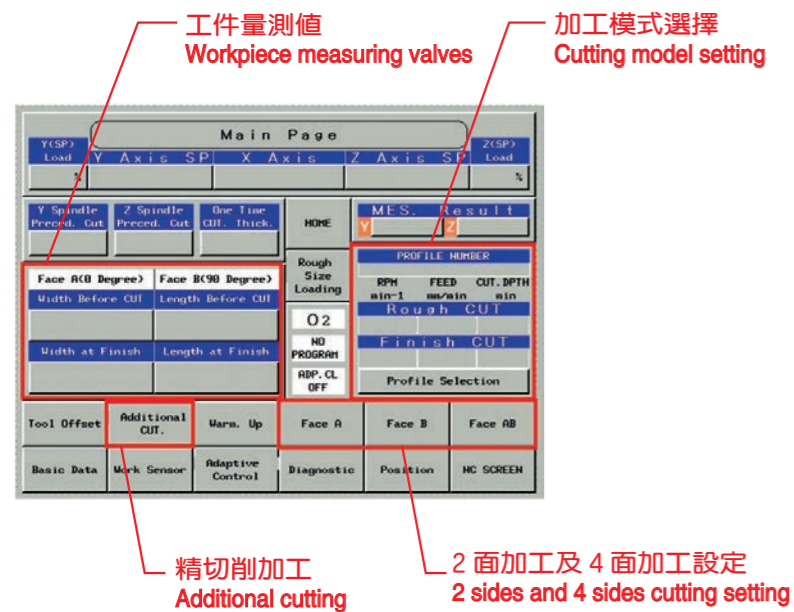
工件量測値
Workpiece measuring valves

加工模式選擇
Cutting model setting

Main Page

Y(SP) Load

%

Y Axis SP

X Axis

Z Axis SP

Z(SP) Load

%

Y Spindle Preced. Cut

Z Spindle Preced. Cut

One Time CUT. Thick.

HOME

MES. Result

Y

Z

Face A(0 Degree)

Face B(90 Degree)

Width Before CUT

Length Before CUT

Width at Finish

Length at Finish

Rough Size Loading

O2

NO PROGRAM

ADP. CL OFF

PROFILE NUMBER

RPM min-1

FEED mm/min

CUT. DPTH mm

Rough CUT

Finish CUT

Profile Selection

Tool Offset

Additional CUT.

Warm. Up

Face A

Face B

Face AB

Basic Data

Work Sensor

Adaptive Control

Diagnostic

Position

NC SCREEN

精切削加工
Additional cutting

2 面加工及 4 面加工設定
2 sides and 4 sides cutting setting